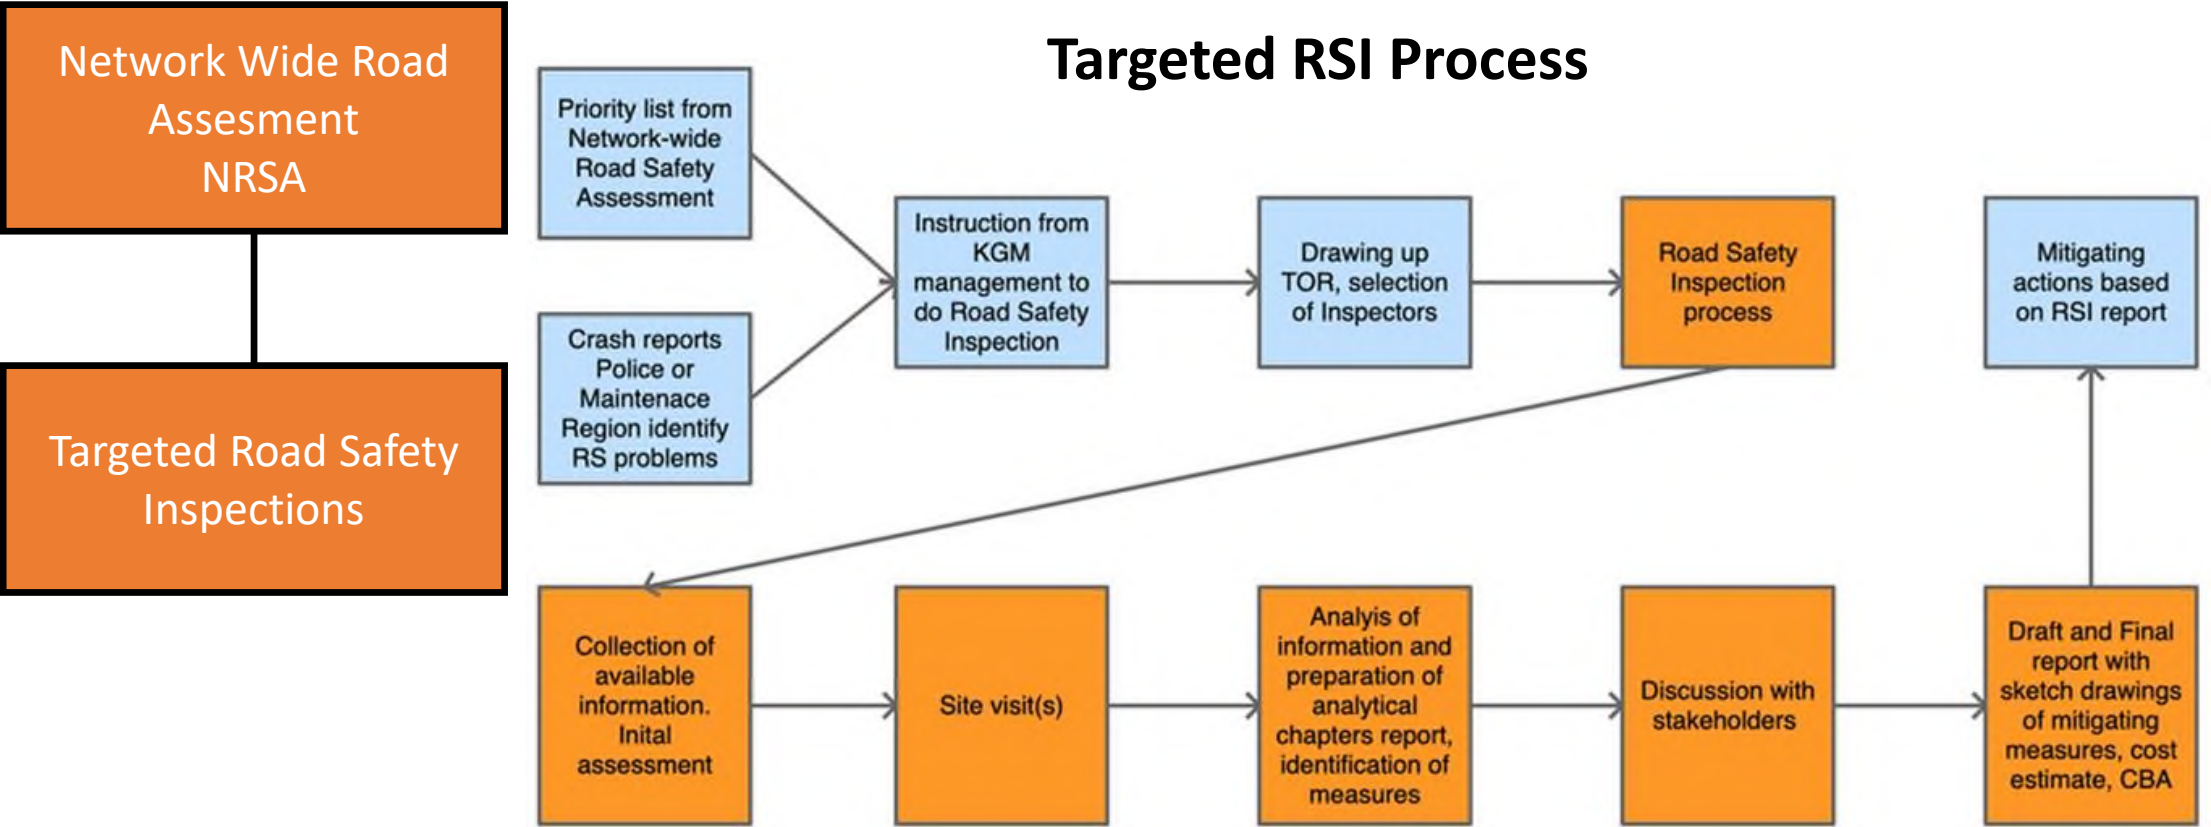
Network Wide Road Assesment NRSA

Targeted Road Safety Inspections

Targeted RSI Process

Priority list from Network-wide Road Safety Assessment

Crash reports Police or Maintenace Region identify RS problems

Instruction from KGM management to do Road Safety Inspection

Drawing up TOR, selection of Inspectors

Road Safety Inspection process

Mitigating actions based on RSI report

Collection of available information. Inital assessment

Site visit(s)

Analyis of information and preparation of analytical chapters report, identification of measures

Discussion with stakeholders

Draft and Final report with sketch drawings of mitigating measures, cost estimate, CBA